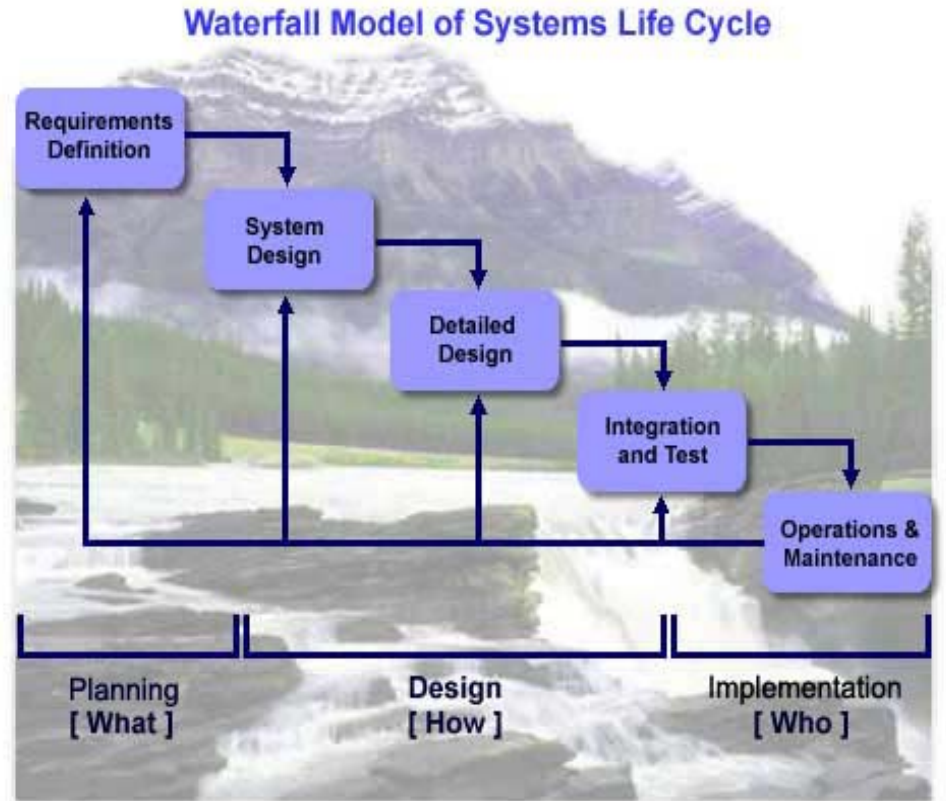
Waterfall Model of Systems Life Cycle

Requirements Definition

System Design

Detailed Design

Integration and Test

Operations & Maintenance

Planning
[ What ]

Design
[ How ]

Implementation
[ Who ]